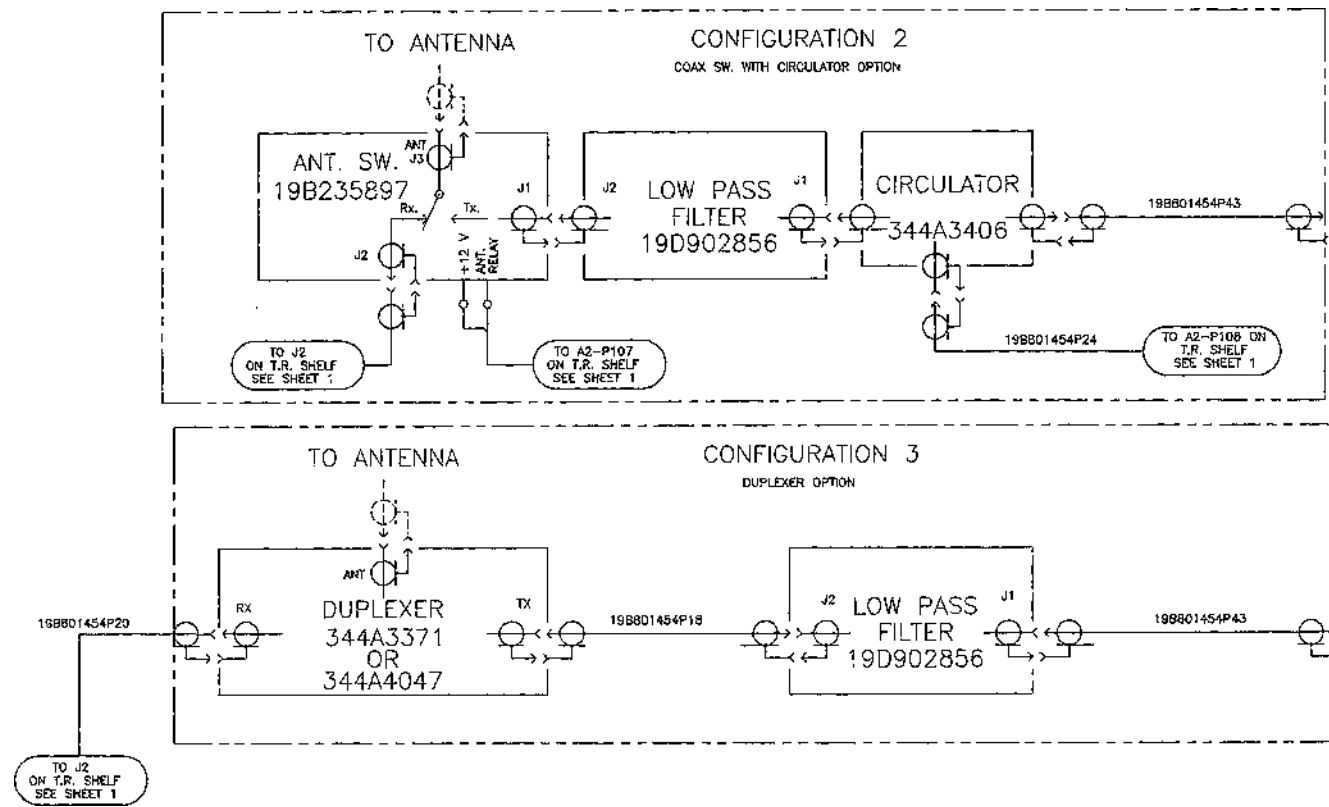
TO ANTENNA

CONFIGURATION 2

COAX SW. WITH CIRCULATOR OPTION

ANT J3

ANT. SW.
19B235897

Rx.

Tx.

J1

J2

J2

LOW PASS FILTER
19D902856

J1

CIRCULATOR
344A3406

19B801454P43

+12 V

ANT. RELAY

TO J2 ON T.R. SHELF SEE SHEET 1

TO A2-P107 ON T.R. SHELF SEE SHEET 1

19B801454P24

TO A2-P108 ON T.R. SHELF SEE SHEET 1

TO ANTENNA

CONFIGURATION 3

DUPLEXER OPTION

ANT

19B801454P20

RX

DUPLEXER
344A3371
OR
344A4047

TX

19B801454P18

J2

LOW PASS FILTER
19D902856

J1

19B801454P43

TO J2 ON T.R. SHELF SEE SHEET 1